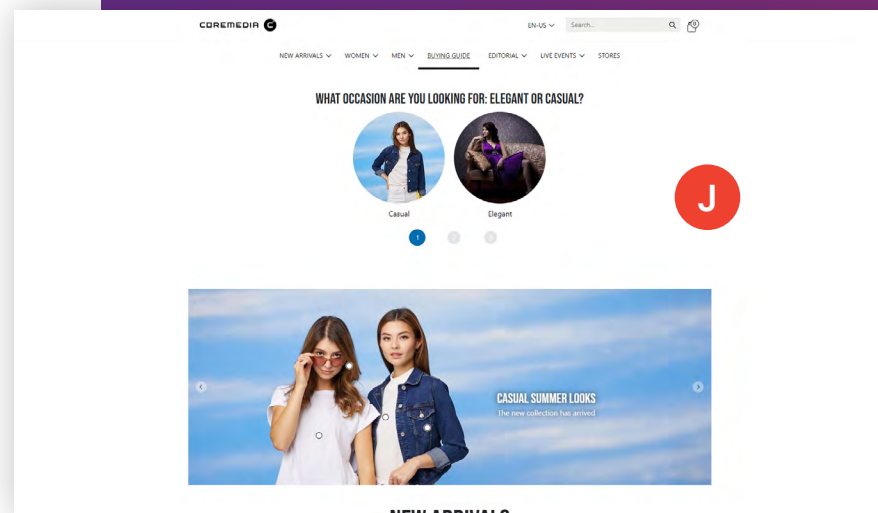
COREMEDIA

EN-US

Search...

0

NEW ARRIVALS WOMEN MEN BUYING GUIDE EDITORIAL LIVE EVENTS STORES

WHAT OCCASION ARE YOU LOOKING FOR: ELEGANT OR CASUAL?

Casual

Elegant

1 2 3

J

CASUAL SUMMER LOOKS

The new collection has arrived

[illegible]